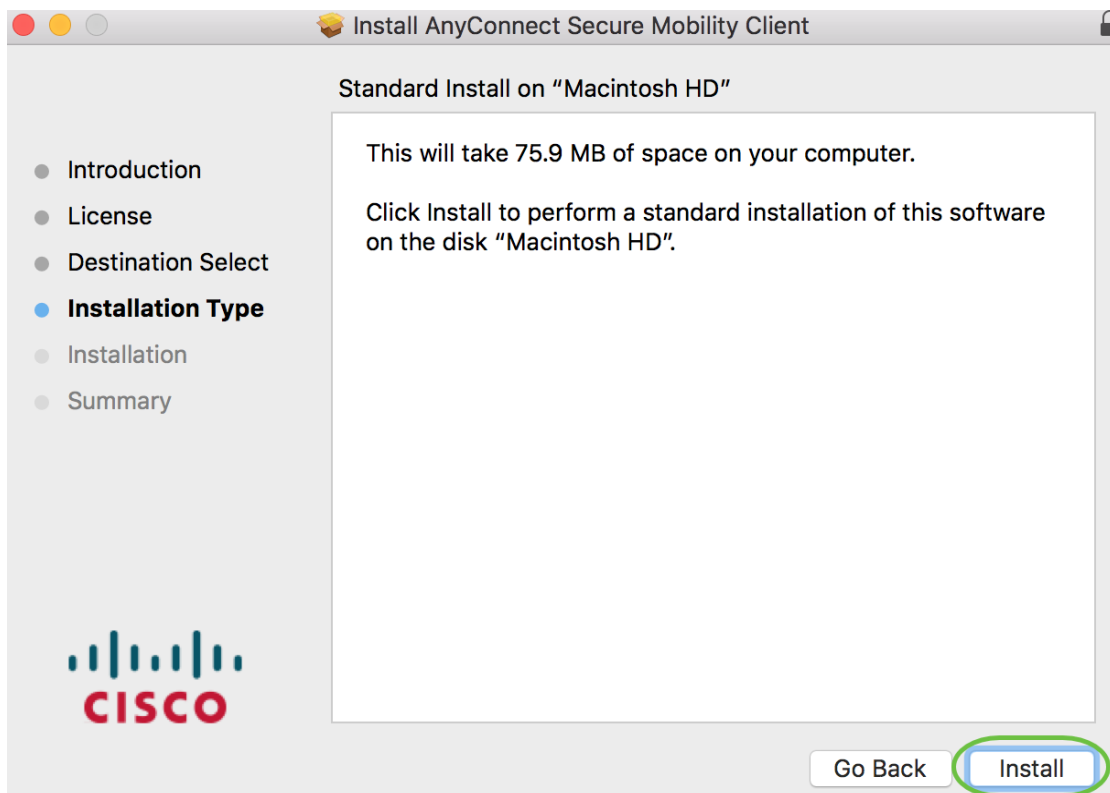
Install AnyConnect Secure Mobility Client

Standard Install on “Macintosh HD”

Introduction
License
Destination Select
Installation Type
Installation
Summary

This will take 75.9 MB of space on your computer.

Click Install to perform a standard installation of this software on the disk “Macintosh HD”.

CISCO

Go Back
Install